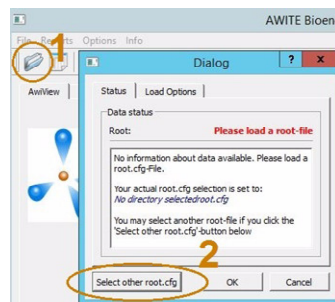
AWITE Bioen

File Results Options Info

1

AwiView

Dialog

?

X

Status

Load Options

Data status

Root:

Please load a root-file

No information about data available. Please load a root.cfg-File.

Your actual root.cfg selection is set to:

No directory selectedroot.cfg

You may select another root-file if you click the 'Select other root.cfg'-button below

2

Select other root.cfg

OK

Cancel